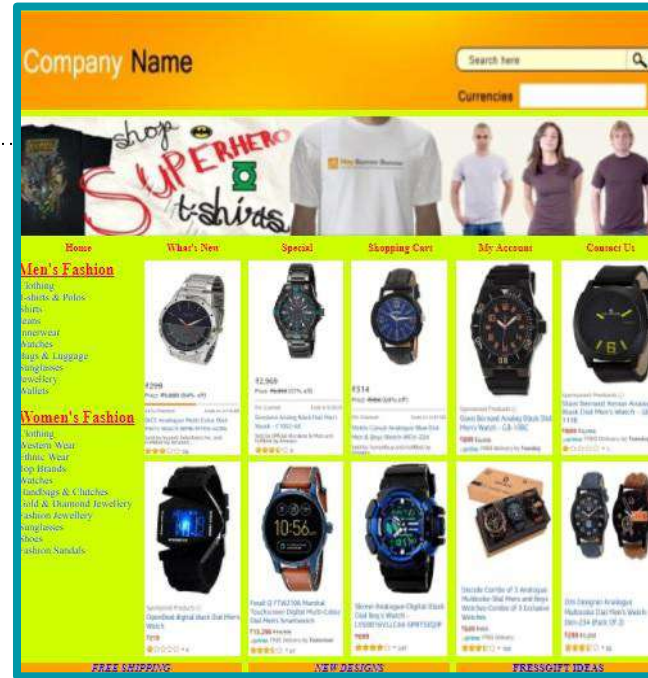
Company Name

Search here

Currencies

shop SUPERHERO t-shirts

Home
What's New
Special
Shopping Cart
My Account
Contact Us

Men's Fashion
Clothing
T-shirts & Polos
Shirts
Jeans
Innerwear
Watches
Bags & Luggage
Sunglasses
Jewellery
Wallets

Women's Fashion
Clothing
Western Wear
Ethnic Wear
Top Brands
Watches
Handbags & Clutches
Gold & Diamond Jewellery
Fashion Jewellery
Sunglasses
Shoes
Fashion Sandals

₹299
₹2,969
₹514

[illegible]

FREE SHIPPING
NEW DESIGNS
FRESSGIFT IDEAS